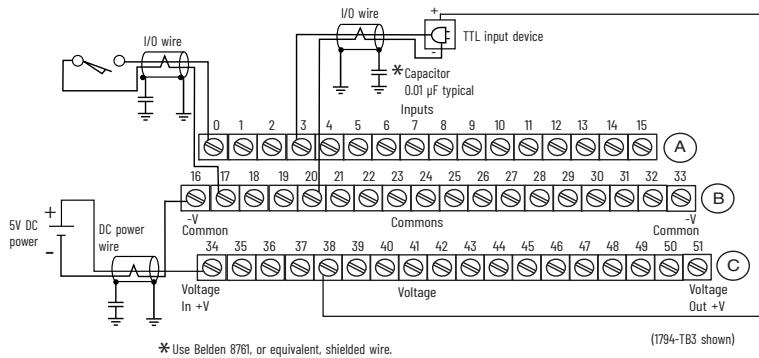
I/O wire

I/O wire

+

-

TTL input device

*Capacitor
0.01 µF typical

Inputs

0 1 2 3 4 5 6 7 8 9 10 11 12 13 14 15

A

16 17 18 19 20 21 22 23 24 25 26 27 28 29 30 31 32 33

B

-V
Common

Commons

-V
Common

5V DC
power

+

-

DC power
wire

34 35 36 37 38 39 40 41 42 43 44 45 46 47 48 49 50 51

C

Voltage
In +V

Voltage

Voltage
Out +V

(1794-TB3 shown)

*Use Belden 8761, or equivalent, shielded wire.